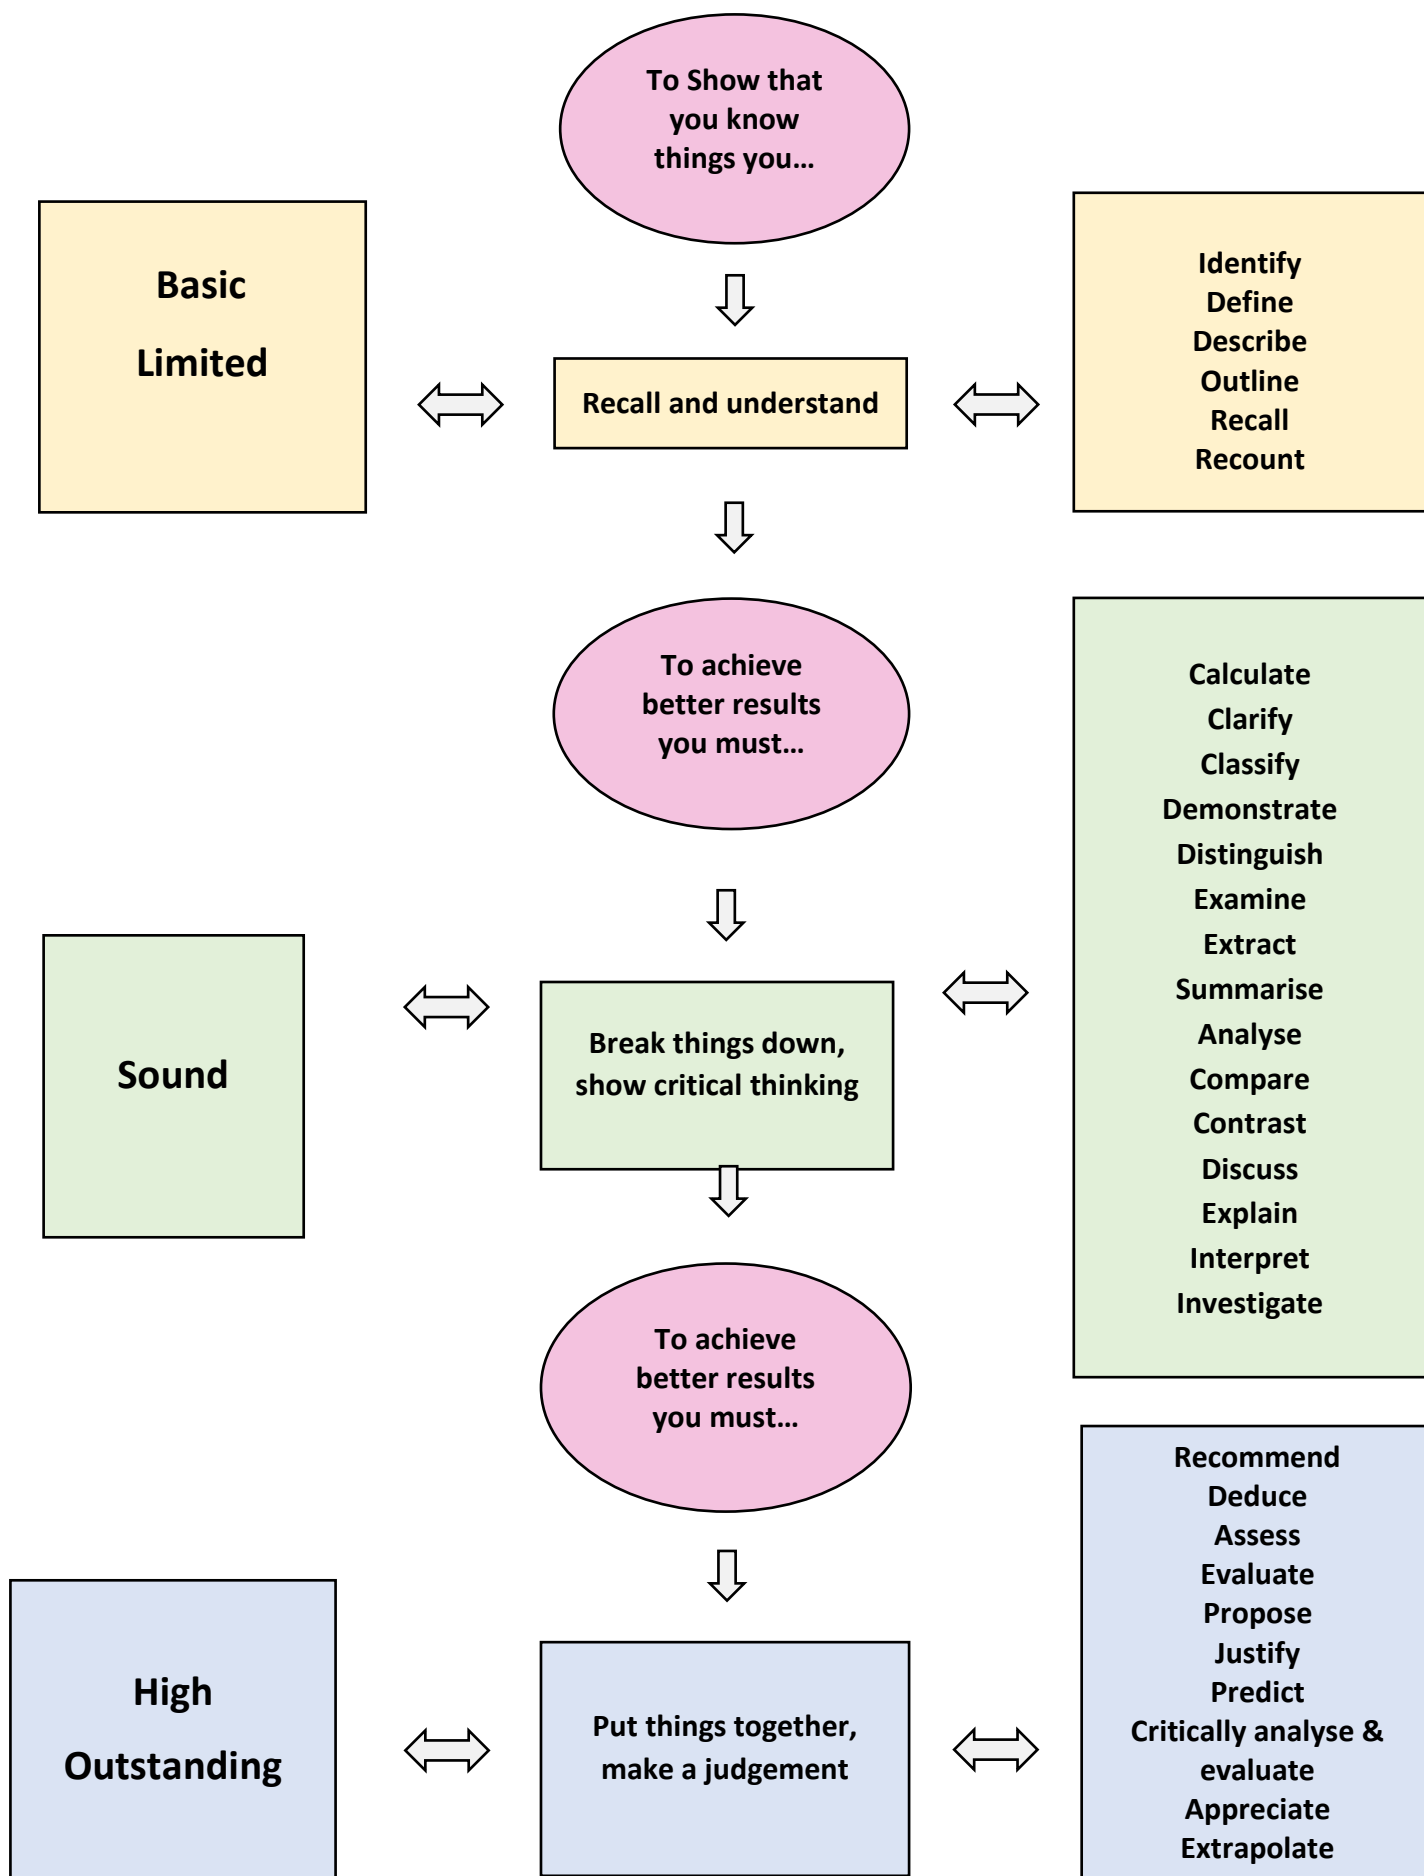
To Show that you know things you…

Basic

Limited

Recall and understand

Identify
Define
Describe
Outline
Recall
Recount

To achieve better results you must…

Sound

Break things down, show critical thinking

Calculate
Clarify
Classify
Demonstrate
Distinguish
Examine
Extract
Summarise
Analyse
Compare
Contrast
Discuss
Explain
Interpret
Investigate

To achieve better results you must…

High

Outstanding

Put things together, make a judgement

Recommend
Deduce
Assess
Evaluate
Propose
Justify
Predict
Critically analyse & evaluate
Appreciate
Extrapolate